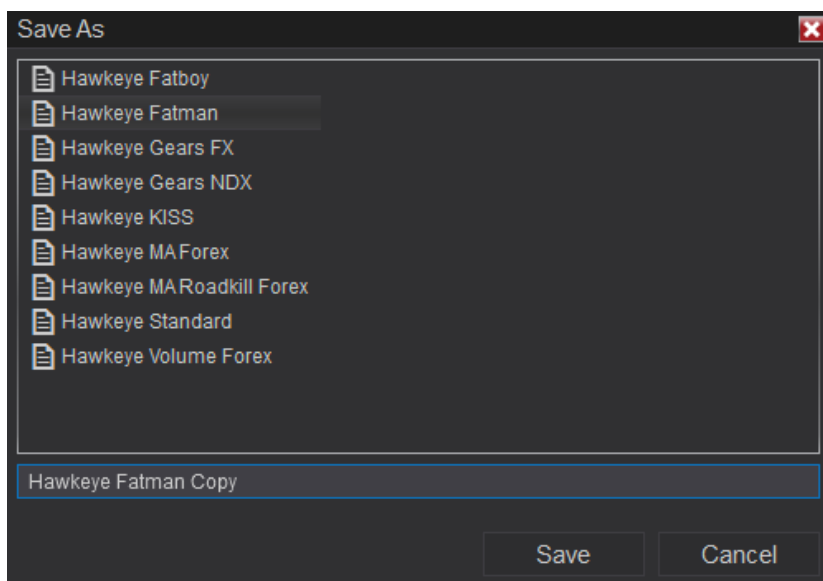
Save As

Hawkeye Fatboy
Hawkeye Fatman
Hawkeye Gears FX
Hawkeye Gears NDX
Hawkeye KISS
Hawkeye MA Forex
Hawkeye MA Roadkill Forex
Hawkeye Standard
Hawkeye Volume Forex

Hawkeye Fatman Copy

Save
Cancel